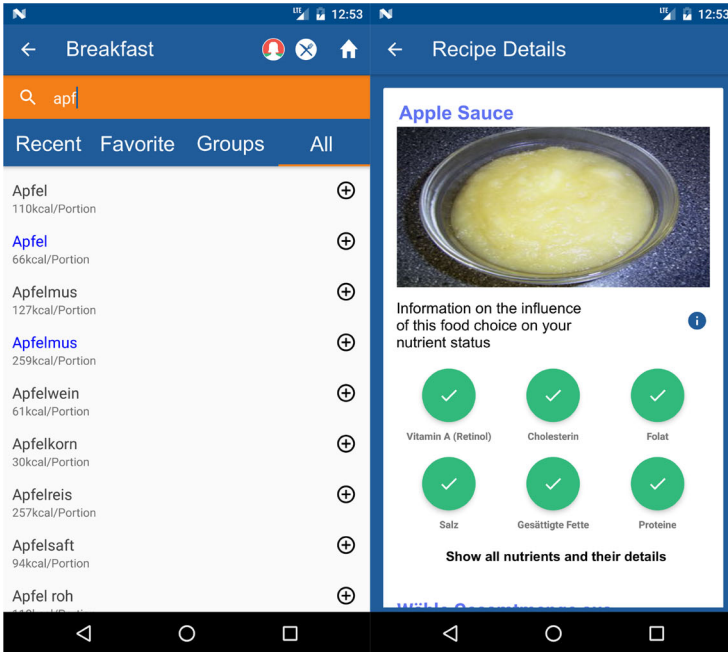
N LTE 12:53

Breakfast

apf

Recent Favorite Groups All

Apfel
110kcal/Portion

Apfel
66kcal/Portion

Apfelmus
127kcal/Portion

Apfelmus
259kcal/Portion

Apfelwein
61kcal/Portion

Apfelkorn
30kcal/Portion

Apfelreis
257kcal/Portion

Apfelsaft
94kcal/Portion

Apfel roh
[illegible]

N LTE 12:53

Recipe Details

Apple Sauce

Information on the influence of this food choice on your nutrient status

Vitamin A (Retinol) Cholesterin Folat

Salz Gesättigte Fette Proteine

Show all nutrients and their details

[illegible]